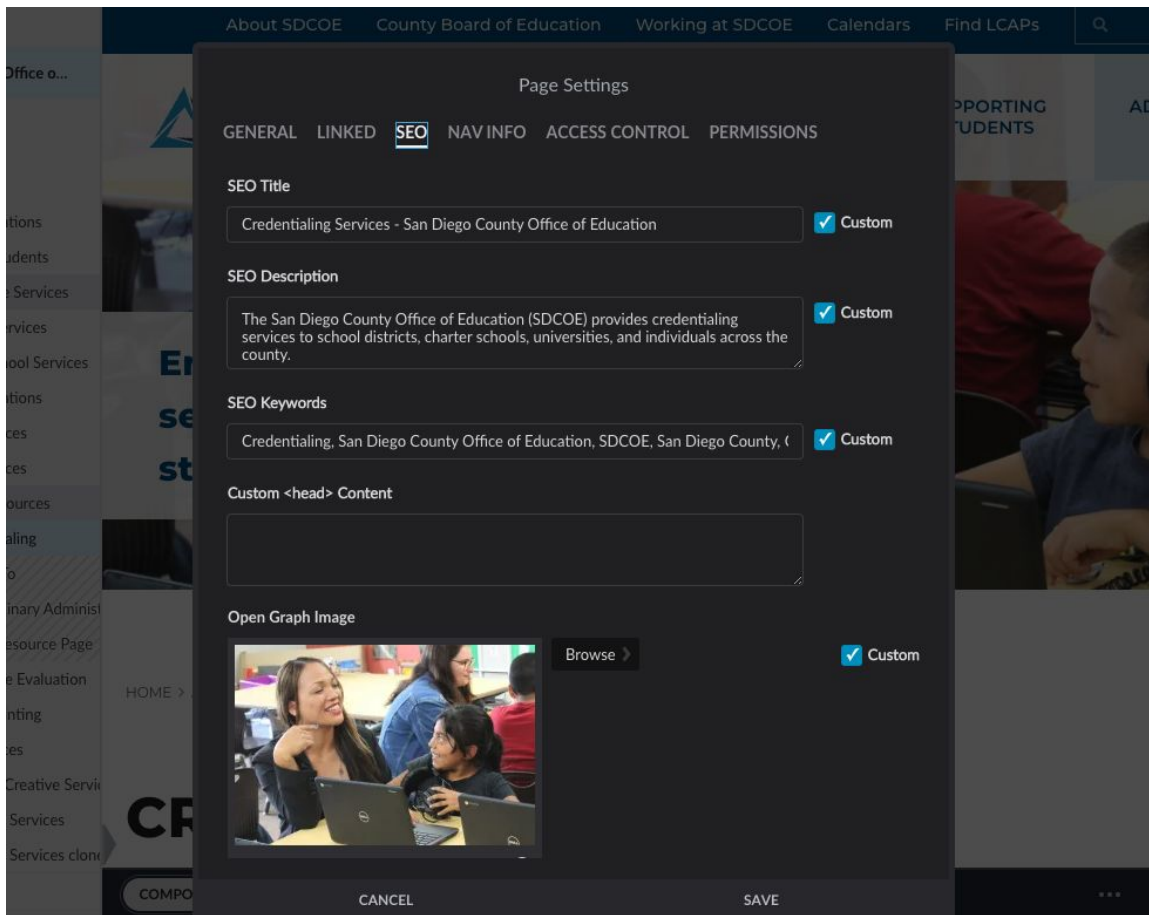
About SDCOE County Board of Education Working at SDCOE Calendars Find LCAPs

Office o...

Page Settings

GENERAL LINKED SEO NAV INFO ACCESS CONTROL PERMISSIONS

PPORTING UDENTS

AI

SEO Title

Credentialing Services - San Diego County Office of Education

Custom

SEO Description

The San Diego County Office of Education (SDCOE) provides credentialing services to school districts, charter schools, universities, and individuals across the county.

Custom

SEO Keywords

Credentialing, San Diego County Office of Education, SDCOE, San Diego County, (

Custom

Custom <head> Content

Open Graph Image

Browse

Custom

tions
udents
e Services
rvices
ool Services
tions
ces
ces
ources
aling
o
inary Administ
esource Page
e Evaluation
nting
es
Creative Servi
Services
Services clon

Er
se
st

HOME >

CR

COMPO

CANCEL

SAVE

...